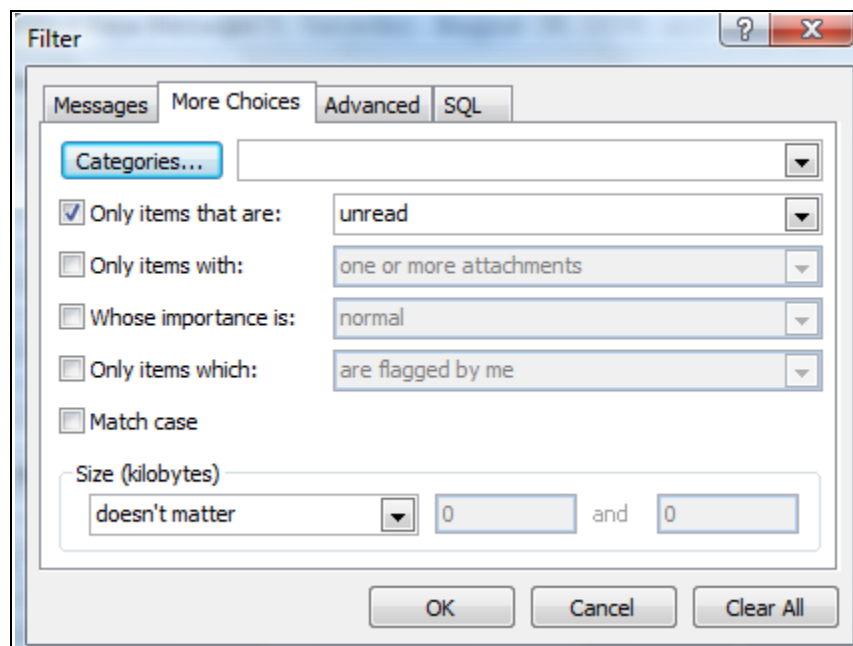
Filter

?

X

Messages

More Choices

Advanced

SQL

Categories...

Only items that are:

unread

Only items with:

one or more attachments

Whose importance is:

normal

Only items which:

are flagged by me

Match case

Size (kilobytes)

doesn't matter

0

and

0

OK

Cancel

Clear All